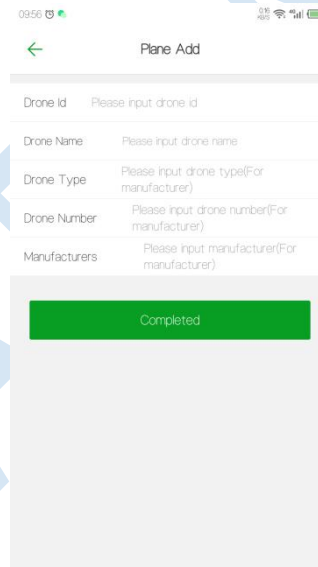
09:56

Plane Add

Drone Id Please input drone id

Drone Name Please input drone name

Drone Type Please input drone type(For manufacturer)

Drone Number Please input drone number(For manufacturer)

Manufacturers Please input manufacturer(For manufacturer)

Completed